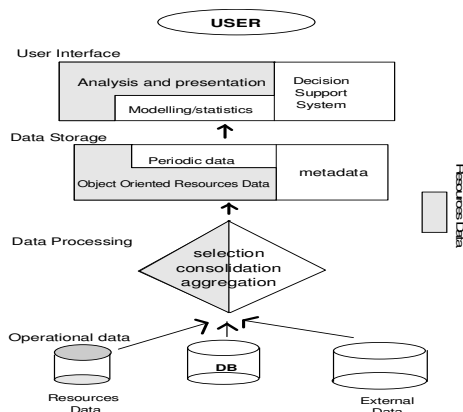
USER

User Interface

Analysis and presentation

Modelling/statistics

Decision Support System

Data Storage

Periodic data

Object Oriented Resources Data

metadata

Resources Data

Data Processing

selection consolidation aggregation

Operational data

DB

Resources Data

External Data